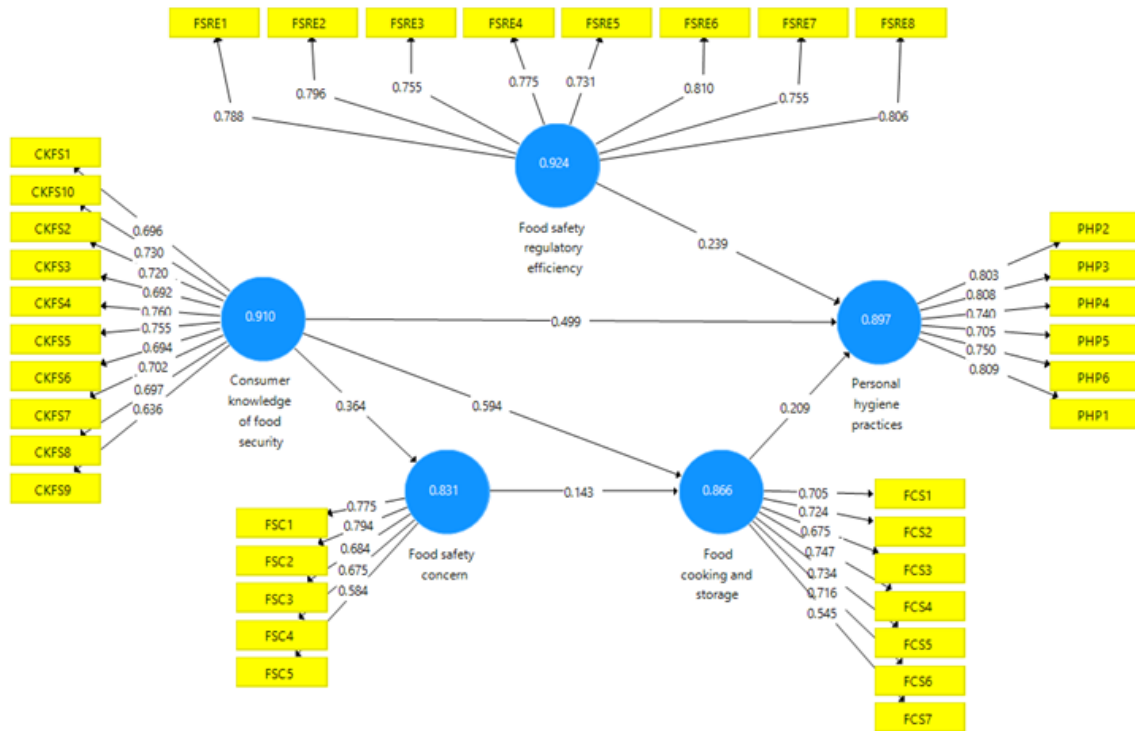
FSRE1 FSRE2 FSRE3 FSRE4 FSRE5 FSRE6 FSRE7 FSRE8

0.788 0.796 0.755 0.775 0.731 0.810 0.755 0.806

0.924

Food safety regulatory efficiency

0.239

CKFS1
CKFS10
CKFS2
CKFS3
CKFS4
CKFS5
CKFS6
CKFS7
CKFS8
CKFS9

0.696
0.730
0.720
0.692
0.760
0.755
0.694
0.702
0.697
0.636

0.910

Consumer knowledge of food security

0.499

0.897

Personal hygiene practices

0.803
0.808
0.740
0.705
0.750
0.809

PHP2
PHP3
PHP4
PHP5
PHP6
PHP1

0.364

0.594

0.209

0.831

Food safety concern

0.143

0.866

Food cooking and storage

FSC1
FSC2
FSC3
FSC4
FSC5

0.775
0.794
0.684
0.675
0.584

0.705
0.724
0.675
0.747
0.734
0.716
0.545

FCS1
FCS2
FCS3
FCS4
FCS5
FCS6
FCS7